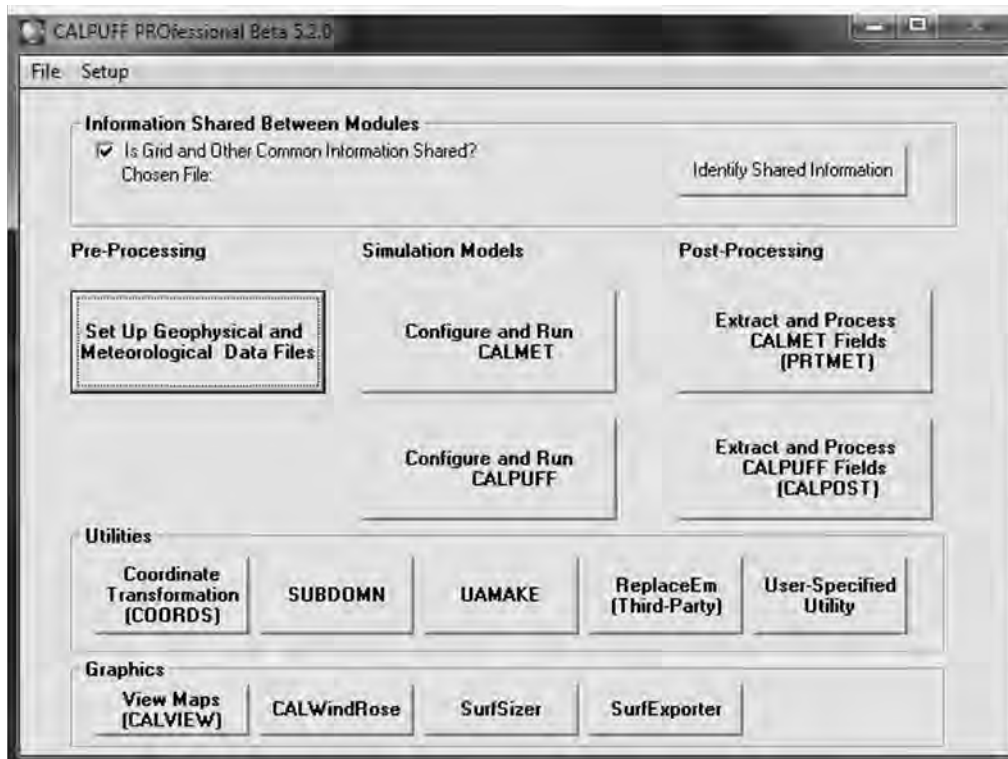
CALPUFF PROfessional Beta 5.2.0

File Setup

Information Shared Between Modules

Is Grid and Other Common Information Shared?

Chosen File:

Identify Shared Information

Pre-Processing

Simulation Models

Post-Processing

Set Up Geophysical and Meteorological Data Files

Configure and Run CALMET

Extract and Process CALMET Fields (PRTMET)

Configure and Run CALPUFF

Extract and Process CALPUFF Fields (CALPOST)

Utilities

Coordinate Transformation (COORDS)

SUBDOMN

UAMAKE

ReplaceEm (Third-Party)

User-Specified Utility

Graphics

View Maps (CALVIEW)

CALWindRose

SurfSizer

SurfExporter